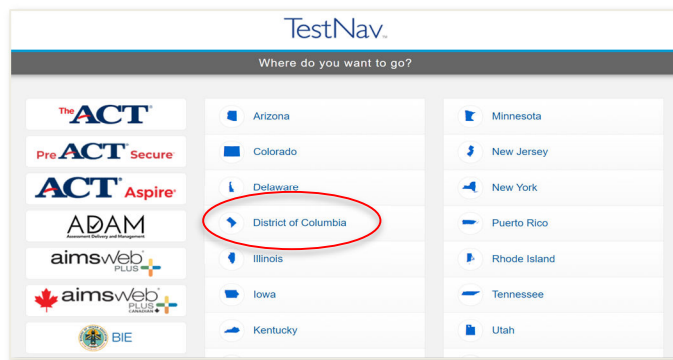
TestNav

Where do you want to go?

The ACT

PreACT Secure

ACT Aspire

ADAM
Assessment Delivery and Management

aimsweb PLUS

aimsweb PLUS CANADIAN

BIE

Arizona

Colorado

Delaware

District of Columbia

Illinois

Iowa

Kentucky

Minnesota

New Jersey

New York

Puerto Rico

Rhode Island

Tennessee

Utah